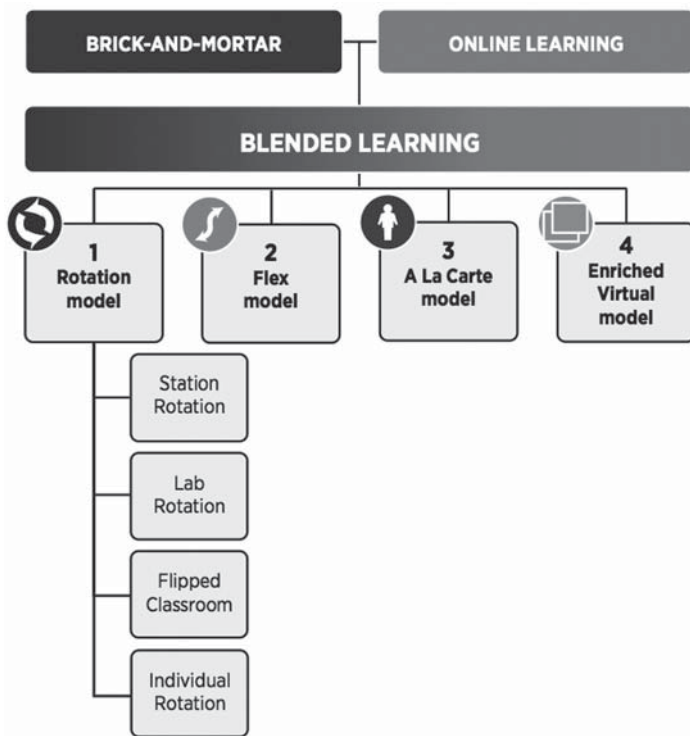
BRICK-AND-MORTAR

ONLINE LEARNING

BLENDED LEARNING

1
Rotation model

2
Flex model

3
A La Carte model

4
Enriched Virtual model

Station Rotation

Lab Rotation

Flipped Classroom

Individual Rotation